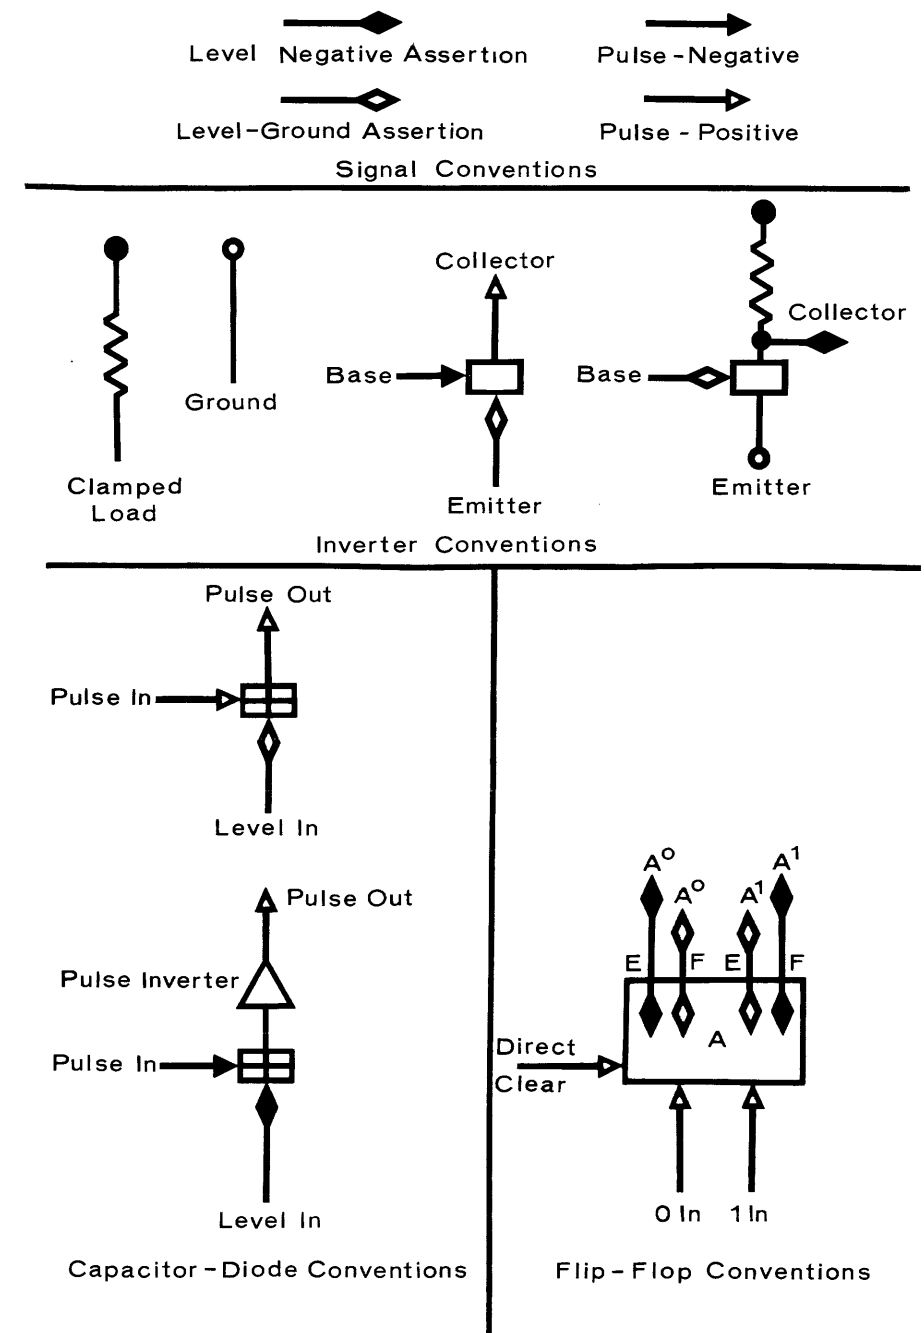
Level Negative Assertion

Pulse - Negative

Level-Ground Assertion

Pulse - Positive

Signal Conventions

Clamped Load

Ground

Collector

Base

Emitter

Collector

Base

Emitter

Inverter Conventions

Pulse Out

Pulse In

Level In

Pulse Out

Pulse Inverter

Pulse In

Level In

Capacitor - Diode Conventions

$A^0$ $A^0$ $A^1$ $A^1$

E F E F

Direct Clear

A

0 In 1 In

Flip - Flop Conventions